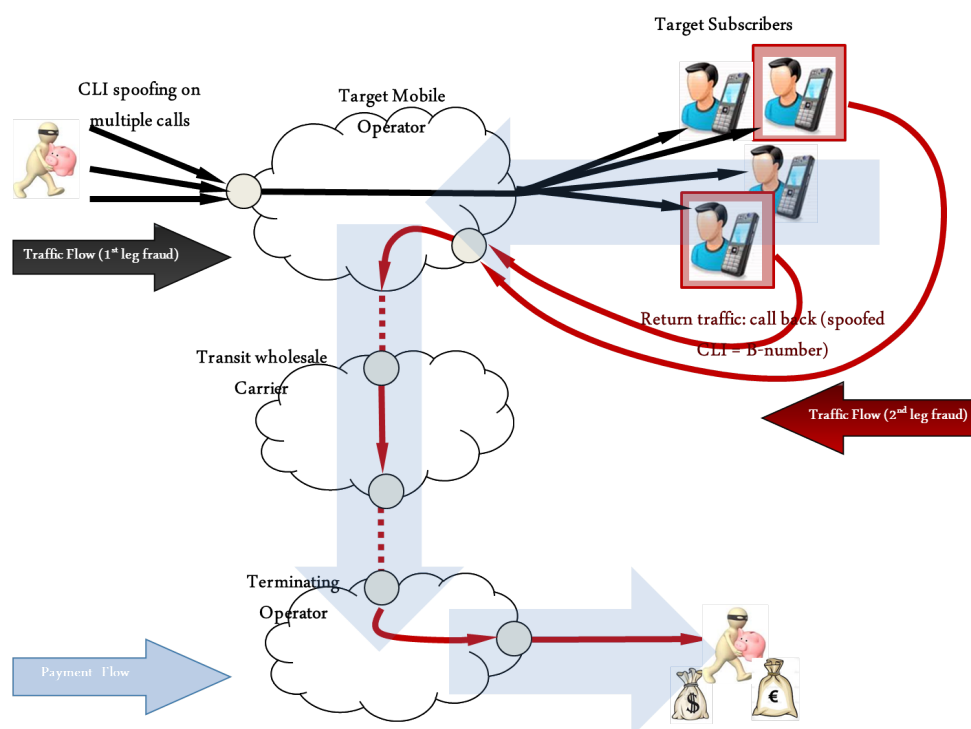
Target Subscribers

CLI spoofing on multiple calls

Target Mobile Operator

Traffic Flow ($1^{st}$ leg fraud)

Return traffic: call back (spoofed CLI = B-number)

Transit wholesale Carrier

Traffic Flow ($2^{nd}$ leg fraud)

Terminating Operator

Payment Flow

$

€